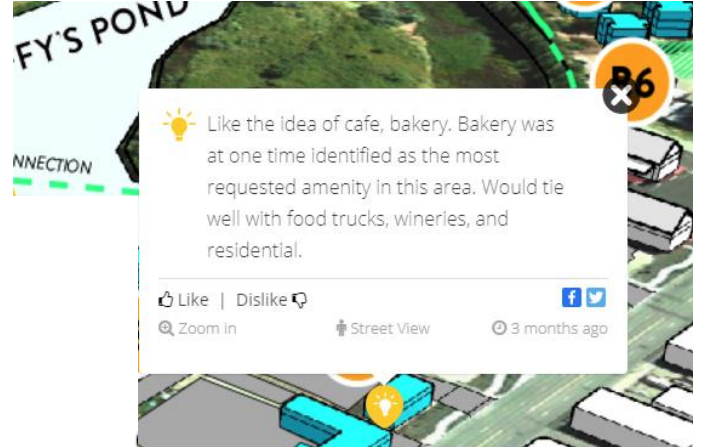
FY'S POND

NNECTION

B6

Like the idea of cafe, bakery. Bakery was at one time identified as the most requested amenity in this area. Would tie well with food trucks, wineries, and residential.

Like | Dislike

Zoom in

Street View

3 months ago